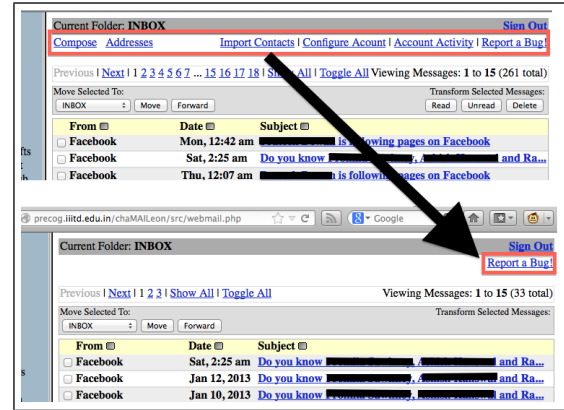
Current Folder: INBOX
Sign Out
Compose Addresses
Import Contacts | Configure Acount | Account Activity | Report a Bug!

Previous | Next | 1 2 3 4 5 6 7 ... 15 16 17 18 | Show All | Toggle All Viewing Messages: 1 to 15 (261 total)
Move Selected To:
Transform Selected Messages:
INBOX
Move
Forward
Read
Unread
Delete

| From | Date | Subject |
|---|---|---|
| Facebook | Mon, 12:42 am | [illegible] is following pages on Facebook |
| Facebook | Sat, 2:25 am | Do you know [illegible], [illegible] and Ra... |
| Facebook | Thu, 12:07 am | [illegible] is following pages on Facebook |

fts

precog.iiitd.edu.in/chaMAILeon/src/webmail.php
Google

Current Folder: INBOX
Sign Out
Report a Bug!

Previous | Next | 1 2 3 | Show All | Toggle All
Viewing Messages: 1 to 15 (33 total)
Move Selected To:
Transform Selected Messages:
INBOX
Move
Forward

| From | Date | Subject |
|---|---|---|
| Facebook | Sat, 2:25 am | Do you know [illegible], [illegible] and Ra... |
| Facebook | Jan 12, 2013 | Do you know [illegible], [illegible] and Ra... |
| Facebook | Jan 10, 2013 | Do you know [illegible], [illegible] and Ra... |